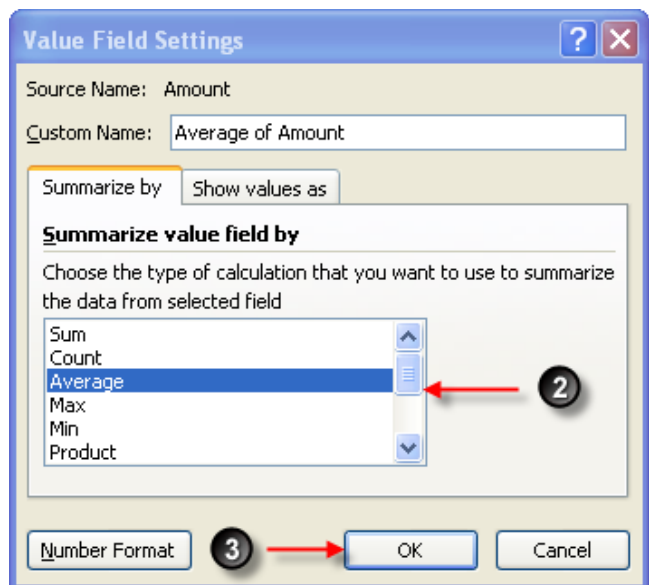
Value Field Settings

?

Source Name: Amount

Custom Name: Average of Amount

Summarize by

Show values as

Summarize value field by

Choose the type of calculation that you want to use to summarize the data from selected field

Sum
Count
Average
Max
Min
Product

2

Number Format

3

OK

Cancel